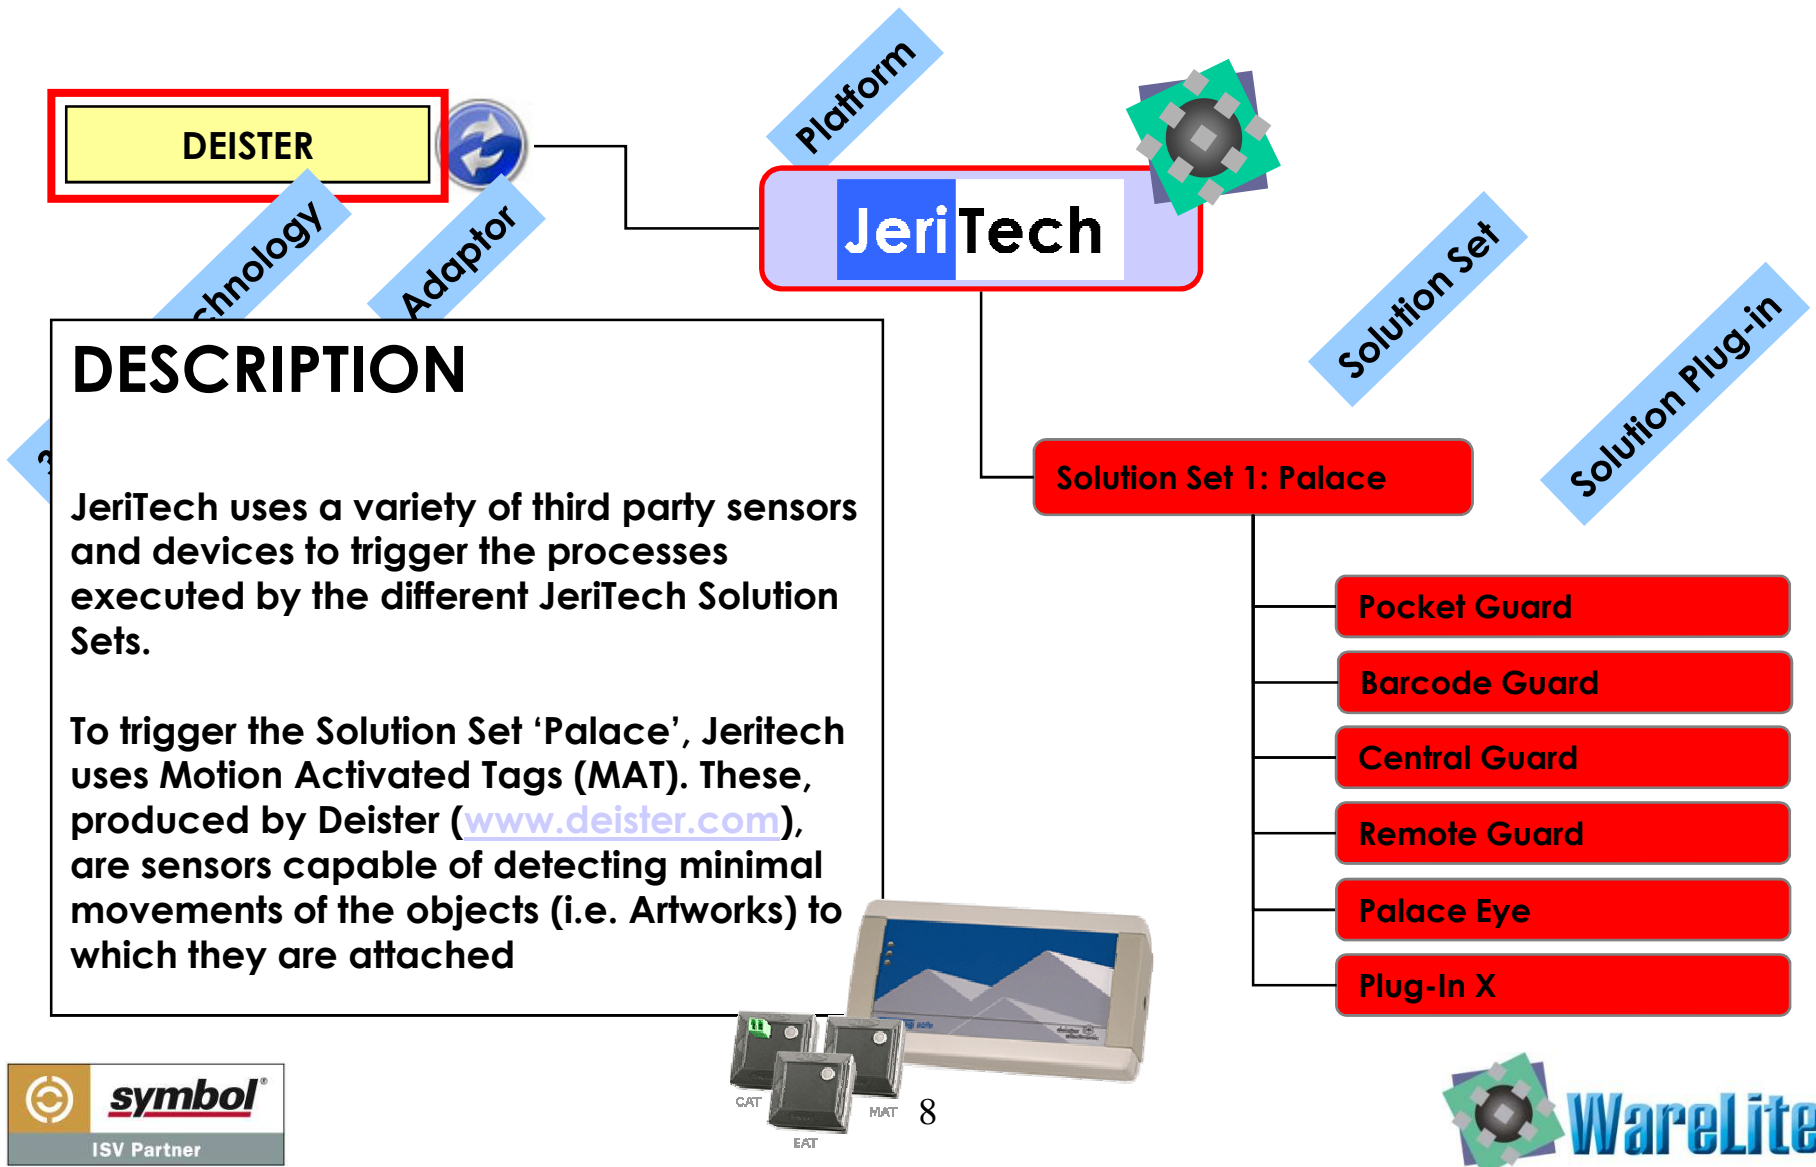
DEISTER

chnology

Adaptor

Platform

JeriTech

Solution Set

Solution Plug-in

DESCRIPTION

JeriTech uses a variety of third party sensors and devices to trigger the processes executed by the different JeriTech Solution Sets.

To trigger the Solution Set 'Palace', Jeritech uses Motion Activated Tags (MAT). These, produced by Deister (www.deister.com), are sensors capable of detecting minimal movements of the objects (i.e. Artworks) to which they are attached

Solution Set 1: Palace

Pocket Guard

Barcode Guard

Central Guard

Remote Guard

Palace Eye

Plug-In X

symbol

ISV Partner

CAT

EAT

MAT

8

WareLite